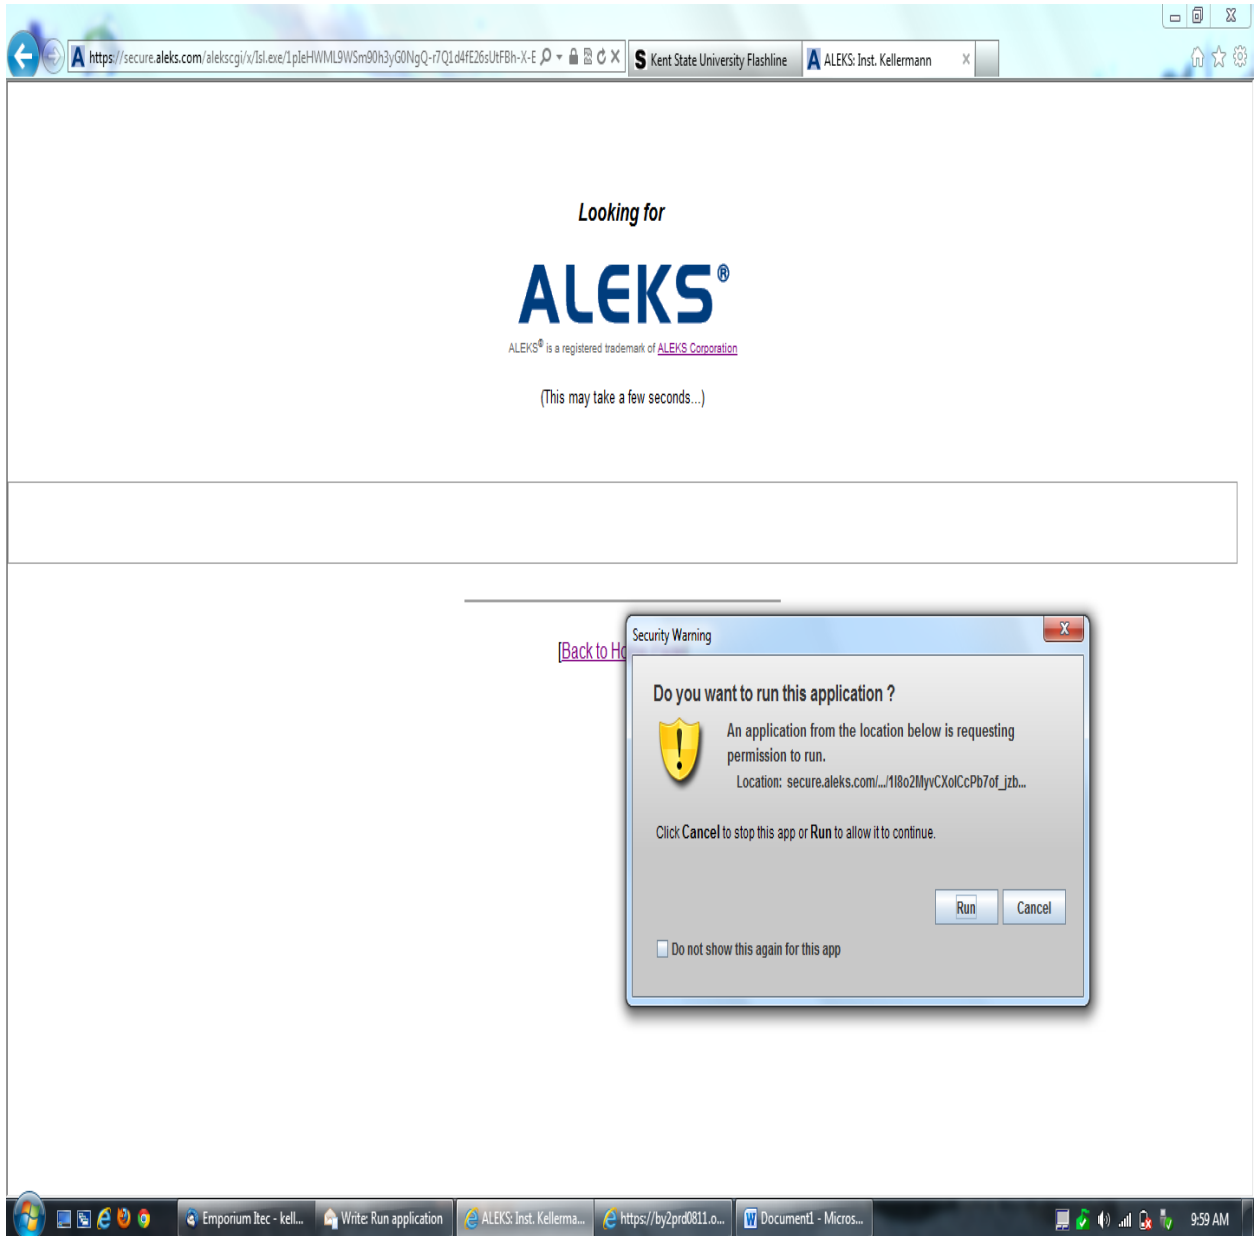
https://secure.aleks.com/alekscgi/x/Isl.exe/1plεHWML9WSm90h3yG0NgQ-r7Q1d4fE26sUtFBh-X-E

Kent State University Flashline

ALEKS: Inst. Kellermann

Looking for

ALEKS®

ALEKS® is a registered trademark of ALEKS Corporation

(This may take a few seconds...)

[Back to H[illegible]

Security Warning

Do you want to run this application ?

An application from the location below is requesting permission to run.

Location: secure.aleks.com/.../1l8o2MyvCXolCcPb7of_jzb...

Click Cancel to stop this app or Run to allow it to continue.

Run

Cancel

Do not show this again for this app

Emporium Itec - kell...

Write: Run application

ALEKS: Inst. Kellerma...

https://by2prd0811.o...

Document1 - Micros...

9:59 AM